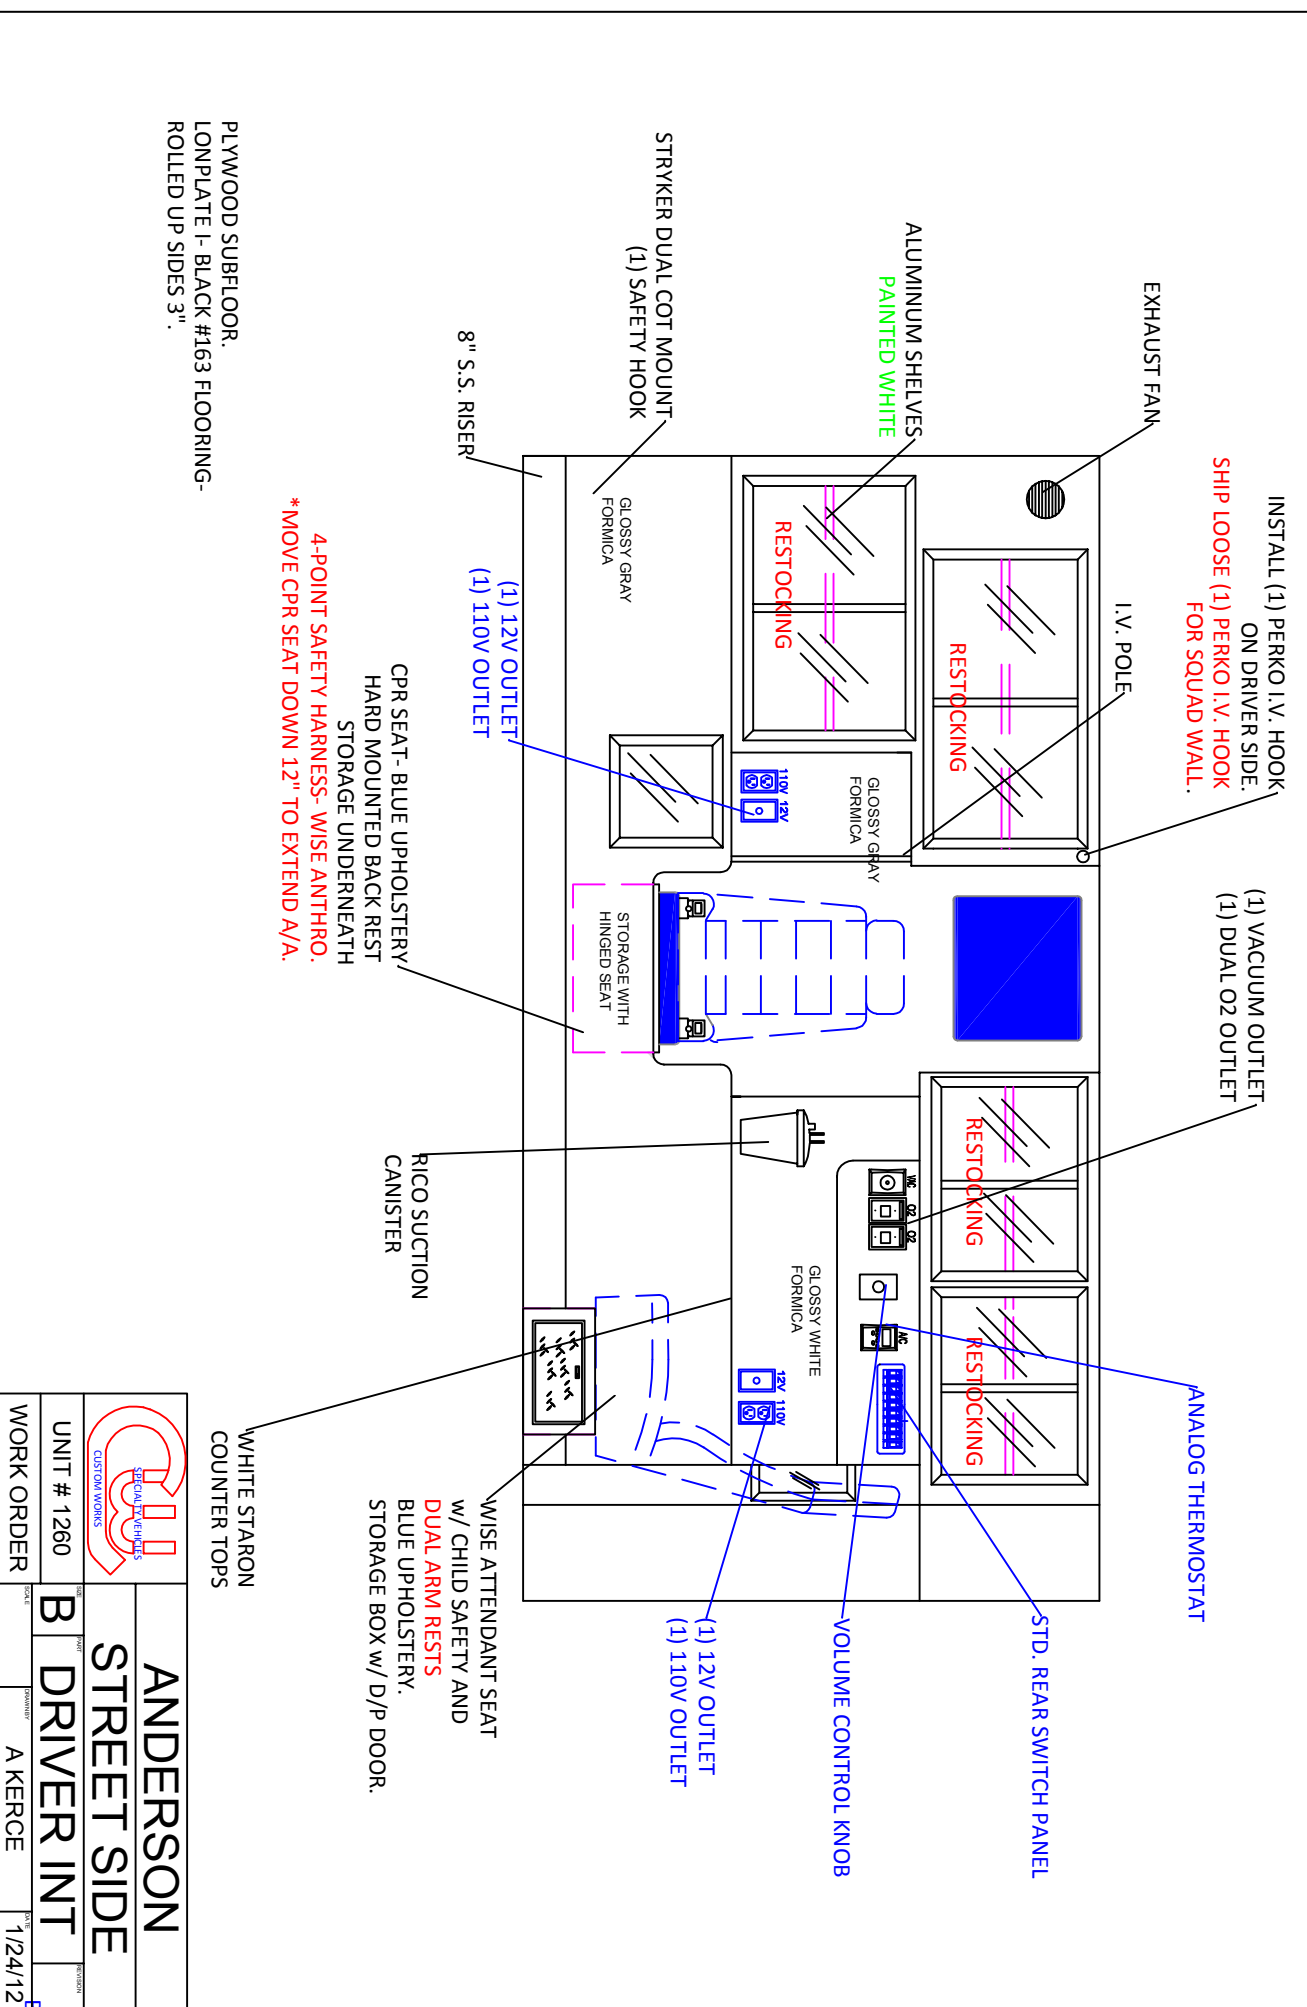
INSTALL (1) PERKO I.V. HOOK ON DRIVER SIDE.
SHIP LOOSE (1) PERKO I.V. HOOK FOR SQUAD WALL.

EXHAUST FAN

I.V. POLE

ALUMINUM SHELVES
PAINTED WHITE

STRYKER DUAL COT MOUNT
(1) SAFETY HOOK

8" S.S. RISER

PLYWOOD SUBFLOOR.
LONPLATE I- BLACK #163 FLOORING-
ROLLED UP SIDES 3".

GLOSSY GRAY FORMICA

(1) 12V OUTLET
(1) 110V OUTLET

RESTOCKING

RESTOCKING

110V 12V

GLOSSY GRAY FORMICA

CPR SEAT- BLUE UPHOLSTERY
HARD MOUNTED BACK REST
STORAGE UNDERNEATH
4-POINT SAFETY HARNESS- WISE ANTHRO.
*MOVE CPR SEAT DOWN 12" TO EXTEND A/A.

STORAGE WITH HINGED SEAT

(1) VACUUM OUTLET
(1) DUAL O2 OUTLET

RESTOCKING

VAC O2 O2

RICO SUCTION CANISTER

GLOSSY WHITE FORMICA

A/C

RESTOCKING

12V 110V

ANALOG THERMOSTAT

WHITE STARON COUNTER TOPS

WISE ATTENDANT SEAT
w/ CHILD SAFETY AND
DUAL ARM RESTS
BLUE UPHOLSTERY.
STORAGE BOX w/ D/P DOOR.

(1) 12V OUTLET
(1) 110V OUTLET

VOLUME CONTROL KNOB

STD. REAR SWITCH PANEL

SPECIALTY VEHICLES
CUSTOM WORKS

ANDERSON
STREET SIDE
B DRIVER INT

UNIT # 1260
WORK ORDER

A KERCE
1/24/12